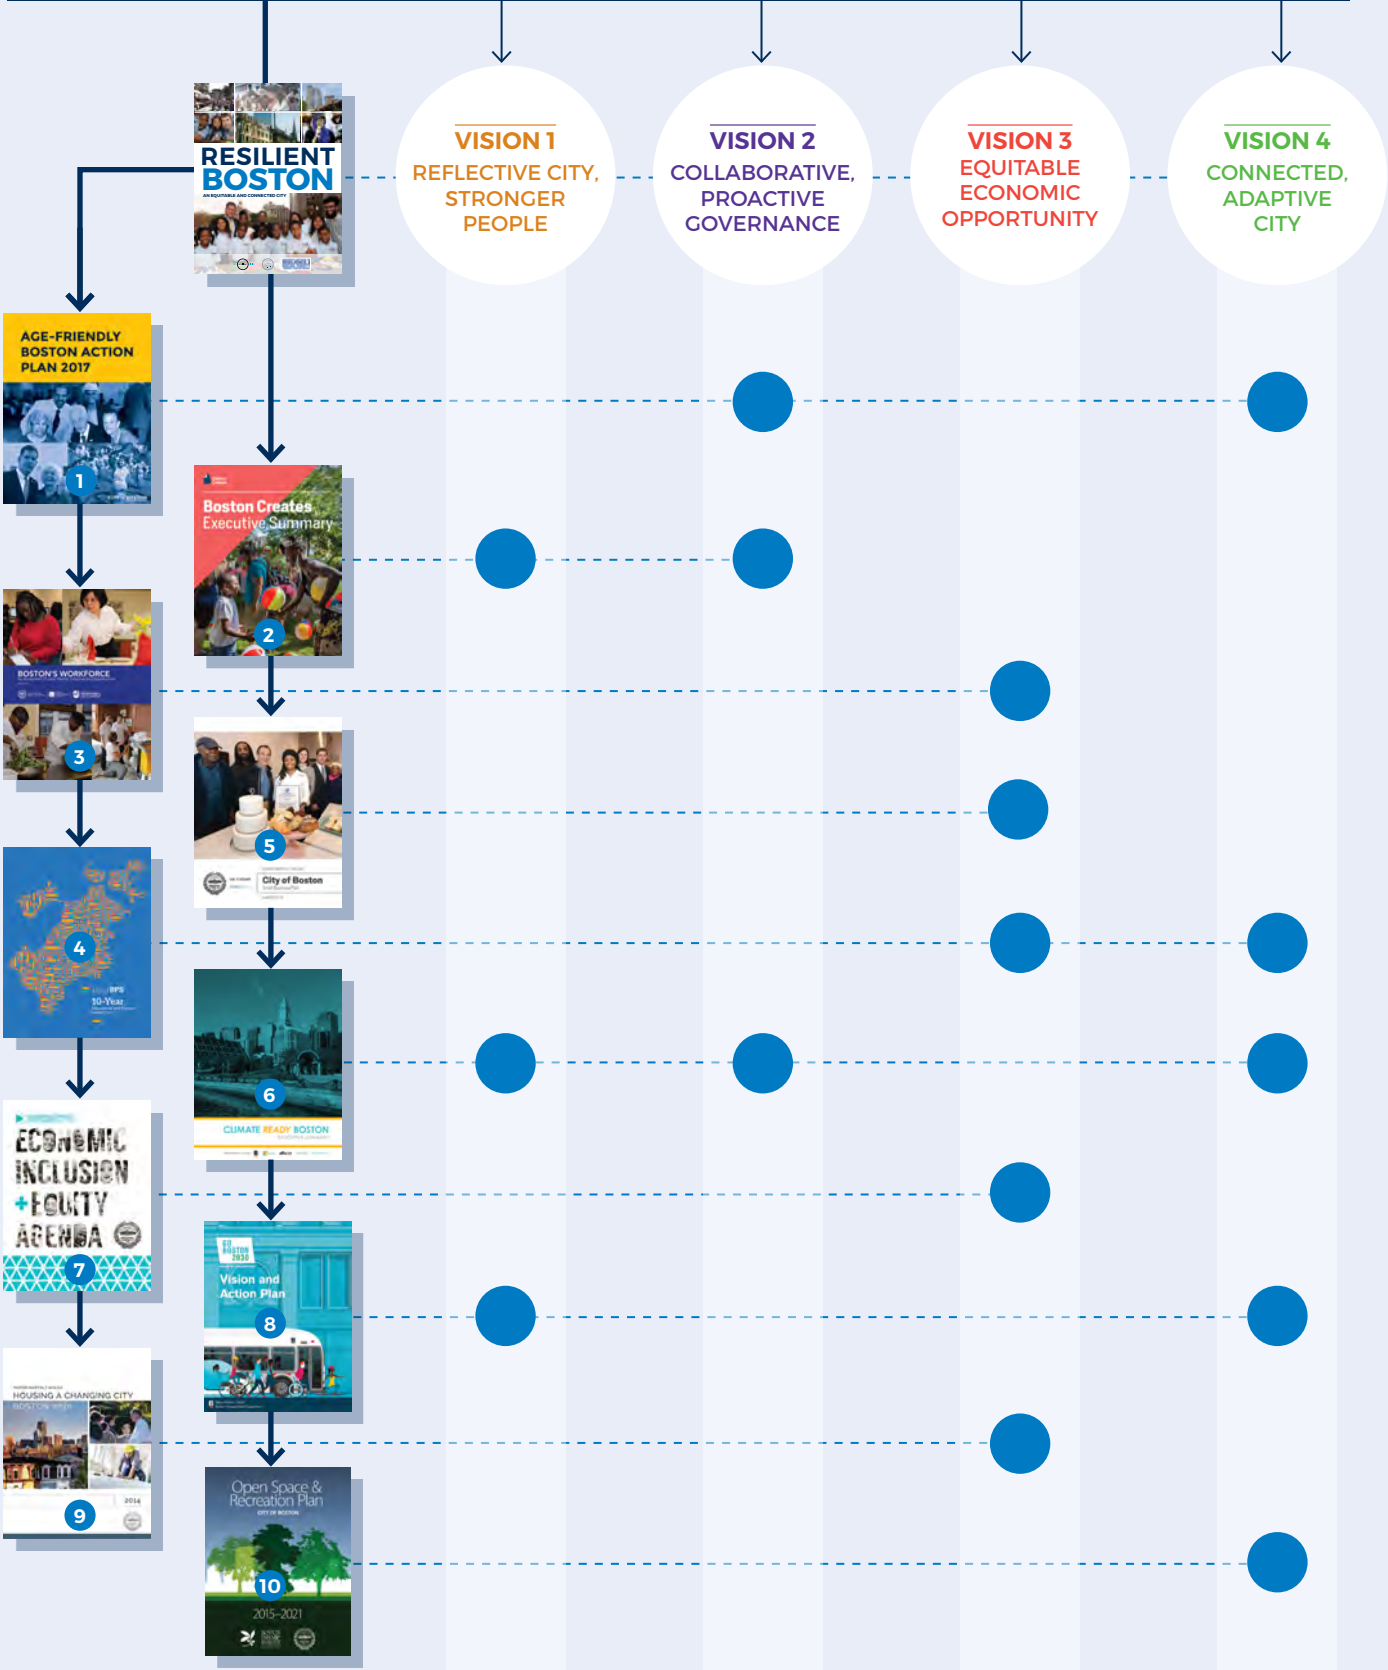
RESILIENT BOSTON
AN EQUITABLE AND CONNECTED CITY

VISION 1
REFLECTIVE CITY, STRONGER PEOPLE

VISION 2
COLLABORATIVE, PROACTIVE GOVERNANCE

VISION 3
EQUITABLE ECONOMIC OPPORTUNITY

VISION 4
CONNECTED, ADAPTIVE CITY

AGE-FRIENDLY BOSTON ACTION PLAN 2017
1

Boston Creates Executive Summary
2

BOSTON'S WORKFORCE
3

5
City of Boston

4
10-Year

6
CLIMATE READY BOSTON

ECONOMIC INCLUSION +EQUITY AGENDA
7

GO BOSTON 2030
Vision and Action Plan
8

HOUSING A CHANGING CITY
BOSTON 2030
2014
9

Open Space & Recreation Plan
CITY OF BOSTON
10
2015-2021